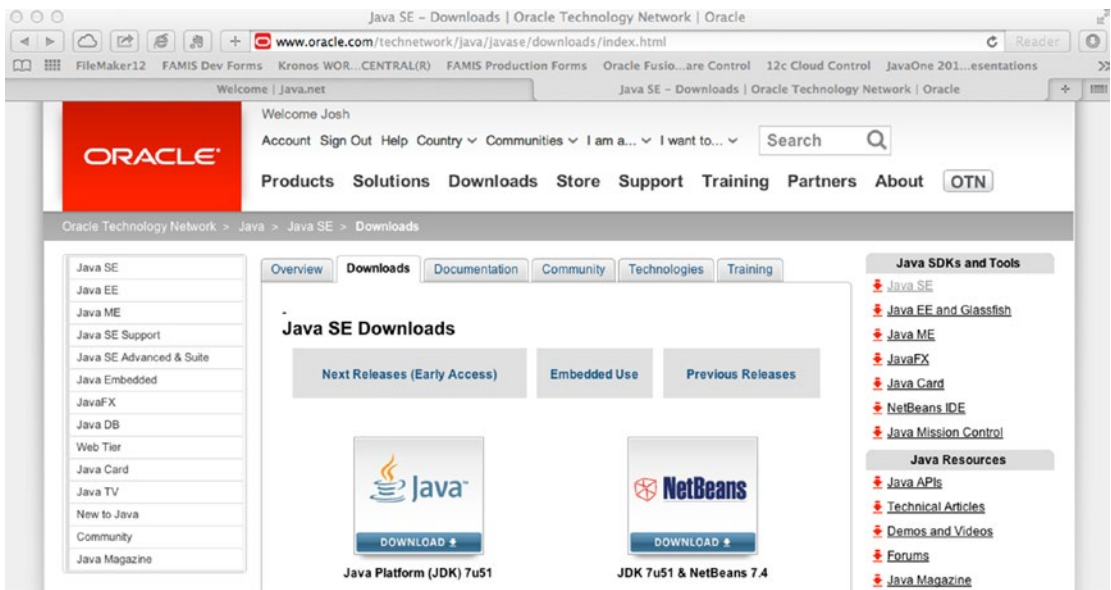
Java SE - Downloads | Oracle Technology Network | Oracle

www.oracle.com/technetwork/java/javase/downloads/index.html

Reader

FileMaker12 FAMIS Dev Forms Kronos WOR...CENTRAL(R) FAMIS Production Forms Oracle Fusio...are Control 12c Cloud Control JavaOne 201...esentations

Welcome | Java.net

Java SE - Downloads | Oracle Technology Network | Oracle

ORACLE

Welcome Josh

Account Sign Out Help Country Communities I am a... I want to...

Search

Products Solutions Downloads Store Support Training Partners About OTN

Oracle Technology Network > Java > Java SE > Downloads

Java SE
Java EE
Java ME
Java SE Support
Java SE Advanced & Suite
Java Embedded
JavaFX
Java DB
Web Tier
Java Card
Java TV
New to Java
Community
Java Magazine

Overview Downloads Documentation Community Technologies Training

Java SE Downloads

Next Releases (Early Access) Embedded Use Previous Releases

Java

DOWNLOAD

Java Platform (JDK) 7u51

NetBeans

DOWNLOAD

JDK 7u51 & NetBeans 7.4

Java SDKs and Tools

Java SE
Java EE and Glassfish
Java ME
JavaFX
Java Card
NetBeans IDE
Java Mission Control

Java Resources

Java APIs
Technical Articles
Demos and Videos
Forums
Java Magazine